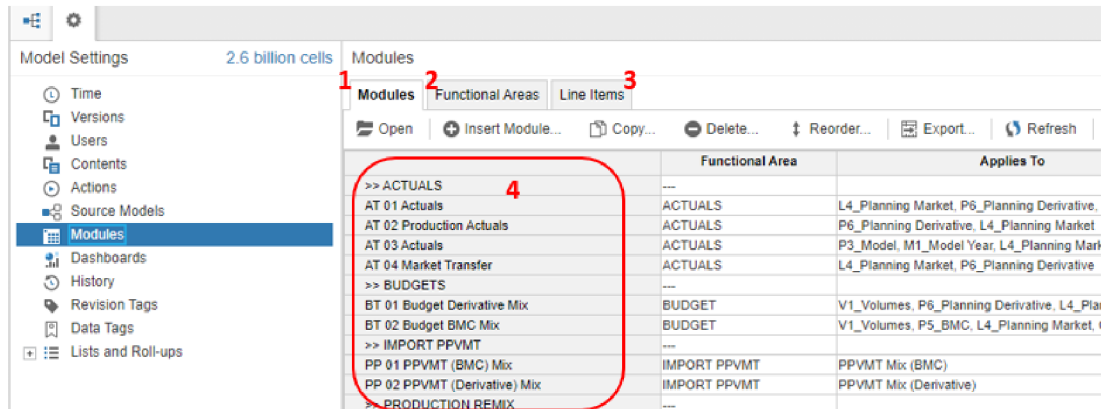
Model Settings 2.6 billion cells

Time
Versions
Users
Contents
Actions
Source Models
Modules
Dashboards
History
Revision Tags
Data Tags
Lists and Roll-ups

Modules

1 Modules 2 Functional Areas Line Items 3

Open | Insert Module... | Copy... | Delete... | Reorder... | Export... | Refresh

4

| | Functional Area | Applies To |
|---|---|---|
| >> ACTUALS | --- | |
| AT 01 Actuals | ACTUALS | L4_Planning Market, P6_Planning Derivative, |
| AT 02 Production Actuals | ACTUALS | P6_Planning Derivative, L4_Planning Market |
| AT 03 Actuals | ACTUALS | P3_Model, M1_Model Year, L4_Planning Mark |
| AT 04 Market Transfer | ACTUALS | L4_Planning Market, P6_Planning Derivative |
| >> BUDGETS | --- | |
| BT 01 Budget Derivative Mix | BUDGET | V1_Volumes, P6_Planning Derivative, L4_Pla |
| BT 02 Budget BMC Mix | BUDGET | V1_Volumes, P5_BMC, L4_Planning Market, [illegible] |
| >> IMPORT PPVMT | --- | |
| PP 01 PPVMT (BMC) Mix | IMPORT PPVMT | PPVMT Mix (BMC) |
| PP 02 PPVMT (Derivative) Mix | IMPORT PPVMT | PPVMT Mix (Derivative) |
| >> PRODUCTION REMIX | --- | |